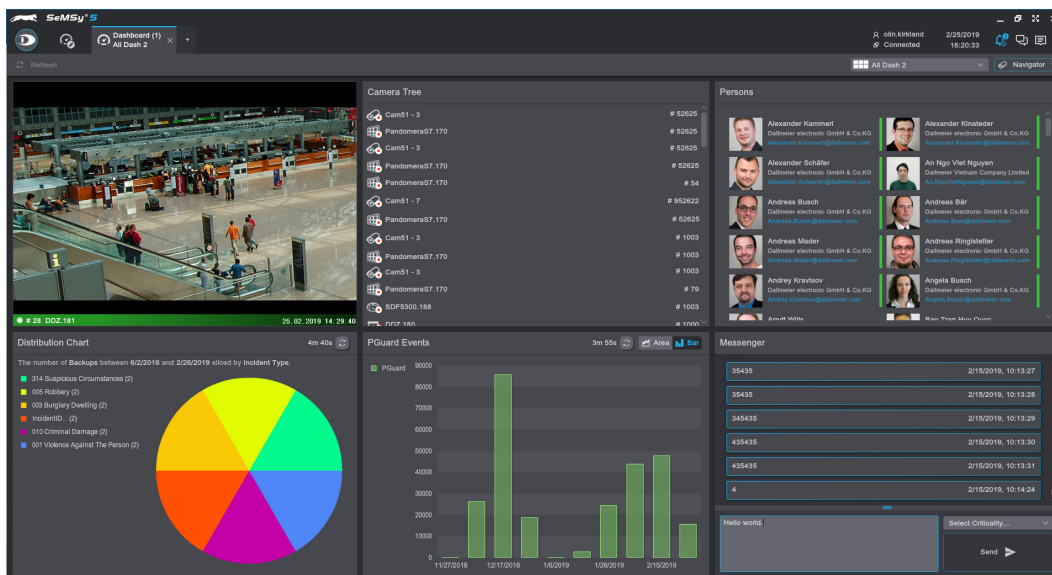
SeMSy®5

Dashboard (1)
All Dash 2

olin.kirkland
Connected
2/25/2019
16:20:33

Refresh

All Dash 2
Navigator

# 28 DDZ.181
25.02.2019 14:29:40

Camera Tree

| | |
|---|---|
| Cam51 - 3 | # 52625 |
| PandomeraS7.170 | # 52625 |
| Cam51 - 3 | # 52625 |
| PandomeraS7.170 | # 52625 |
| PandomeraS7.170 | # 54 |
| Cam51 - 7 | # 952622 |
| PandomeraS7.170 | # 52625 |
| Cam51 - 3 | # 1003 |
| PandomeraS7.170 | # 1003 |
| Cam51 - 3 | # 1003 |
| PandomeraS7.170 | # 79 |
| SDF5300.188 | # 1003 |
| DDZ.180 | # 1000 |

Persons

Alexander Kammerl
Dallmeier electronic GmbH & Co.KG
Alexander.Kammerl@dallmeier.com

Alexander Kinateder
Dallmeier electronic GmbH & Co.KG
Alexander.Kinateder@dallmeier.com

Alexander Schäfer
Dallmeier electronic GmbH & Co.KG
Alexander.Schaefer@dallmeier.com

An Ngo Viet Nguyen
Dallmeier Vietnam Company Limited
An.NgoVietNguyen@dallmeier.com

Andreas Busch
Dallmeier electronic GmbH & Co.KG
Andreas.Busch@dallmeier.com

Andreas Bär
Dallmeier electronic GmbH & Co.KG
Andreas.Baer@dallmeier.com

Andreas Mader
Dallmeier electronic GmbH & Co.KG
Andreas.Mader@dallmeier.com

Andreas Ringlstetter
Dallmeier electronic GmbH & Co.KG
Andreas.Ringlstetter@dallmeier.com

Andrey Kravtsov
Dallmeier electronic GmbH & Co.KG
Andrey.Kravtsov@dallmeier.com

Angela Busch
Dallmeier electronic GmbH & Co.KG
Angela.Busch@dallmeier.com

Arndt Wills

Bao Tran Huy Quoc

Distribution Chart
4m 40s

The number of Backups between 6/2/2016 and 2/26/2019 sliced by Incident Type.

314 Suspicious Circumstances (2)
005 Robbery (2)
003 Burglary Dwelling (2)
IncidentID.. (2)
010 Criminal Damage (2)
001 Violence Against The Person (2)

PGuard Events
3m 55s
Area
Bar

PGuard
90000
80000
70000
60000
50000
40000
30000
20000
10000
0
11/27/2018
12/17/2018
1/6/2019
1/26/2019
2/15/2019

Messenger

35435 2/15/2019, 10:13:27
35435 2/15/2019, 10:13:28
345435 2/15/2019, 10:13:29
435435 2/15/2019, 10:13:30
435435 2/15/2019, 10:13:31
4 2/15/2019, 10:14:24

Hello world.
Select Criticality...
Send